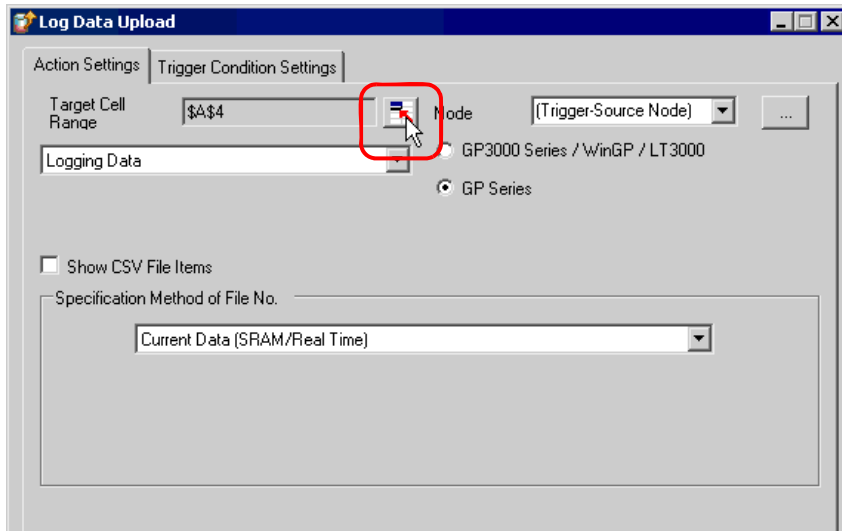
Log Data Upload

Action Settings | Trigger Condition Settings

Target Cell Range $A$4

Node (Trigger-Source Node) ...

Logging Data

GP3000 Series / WinGP / LT3000

GP Series

Show CSV File Items

Specification Method of File No.

Current Data (SRAM/Real Time)